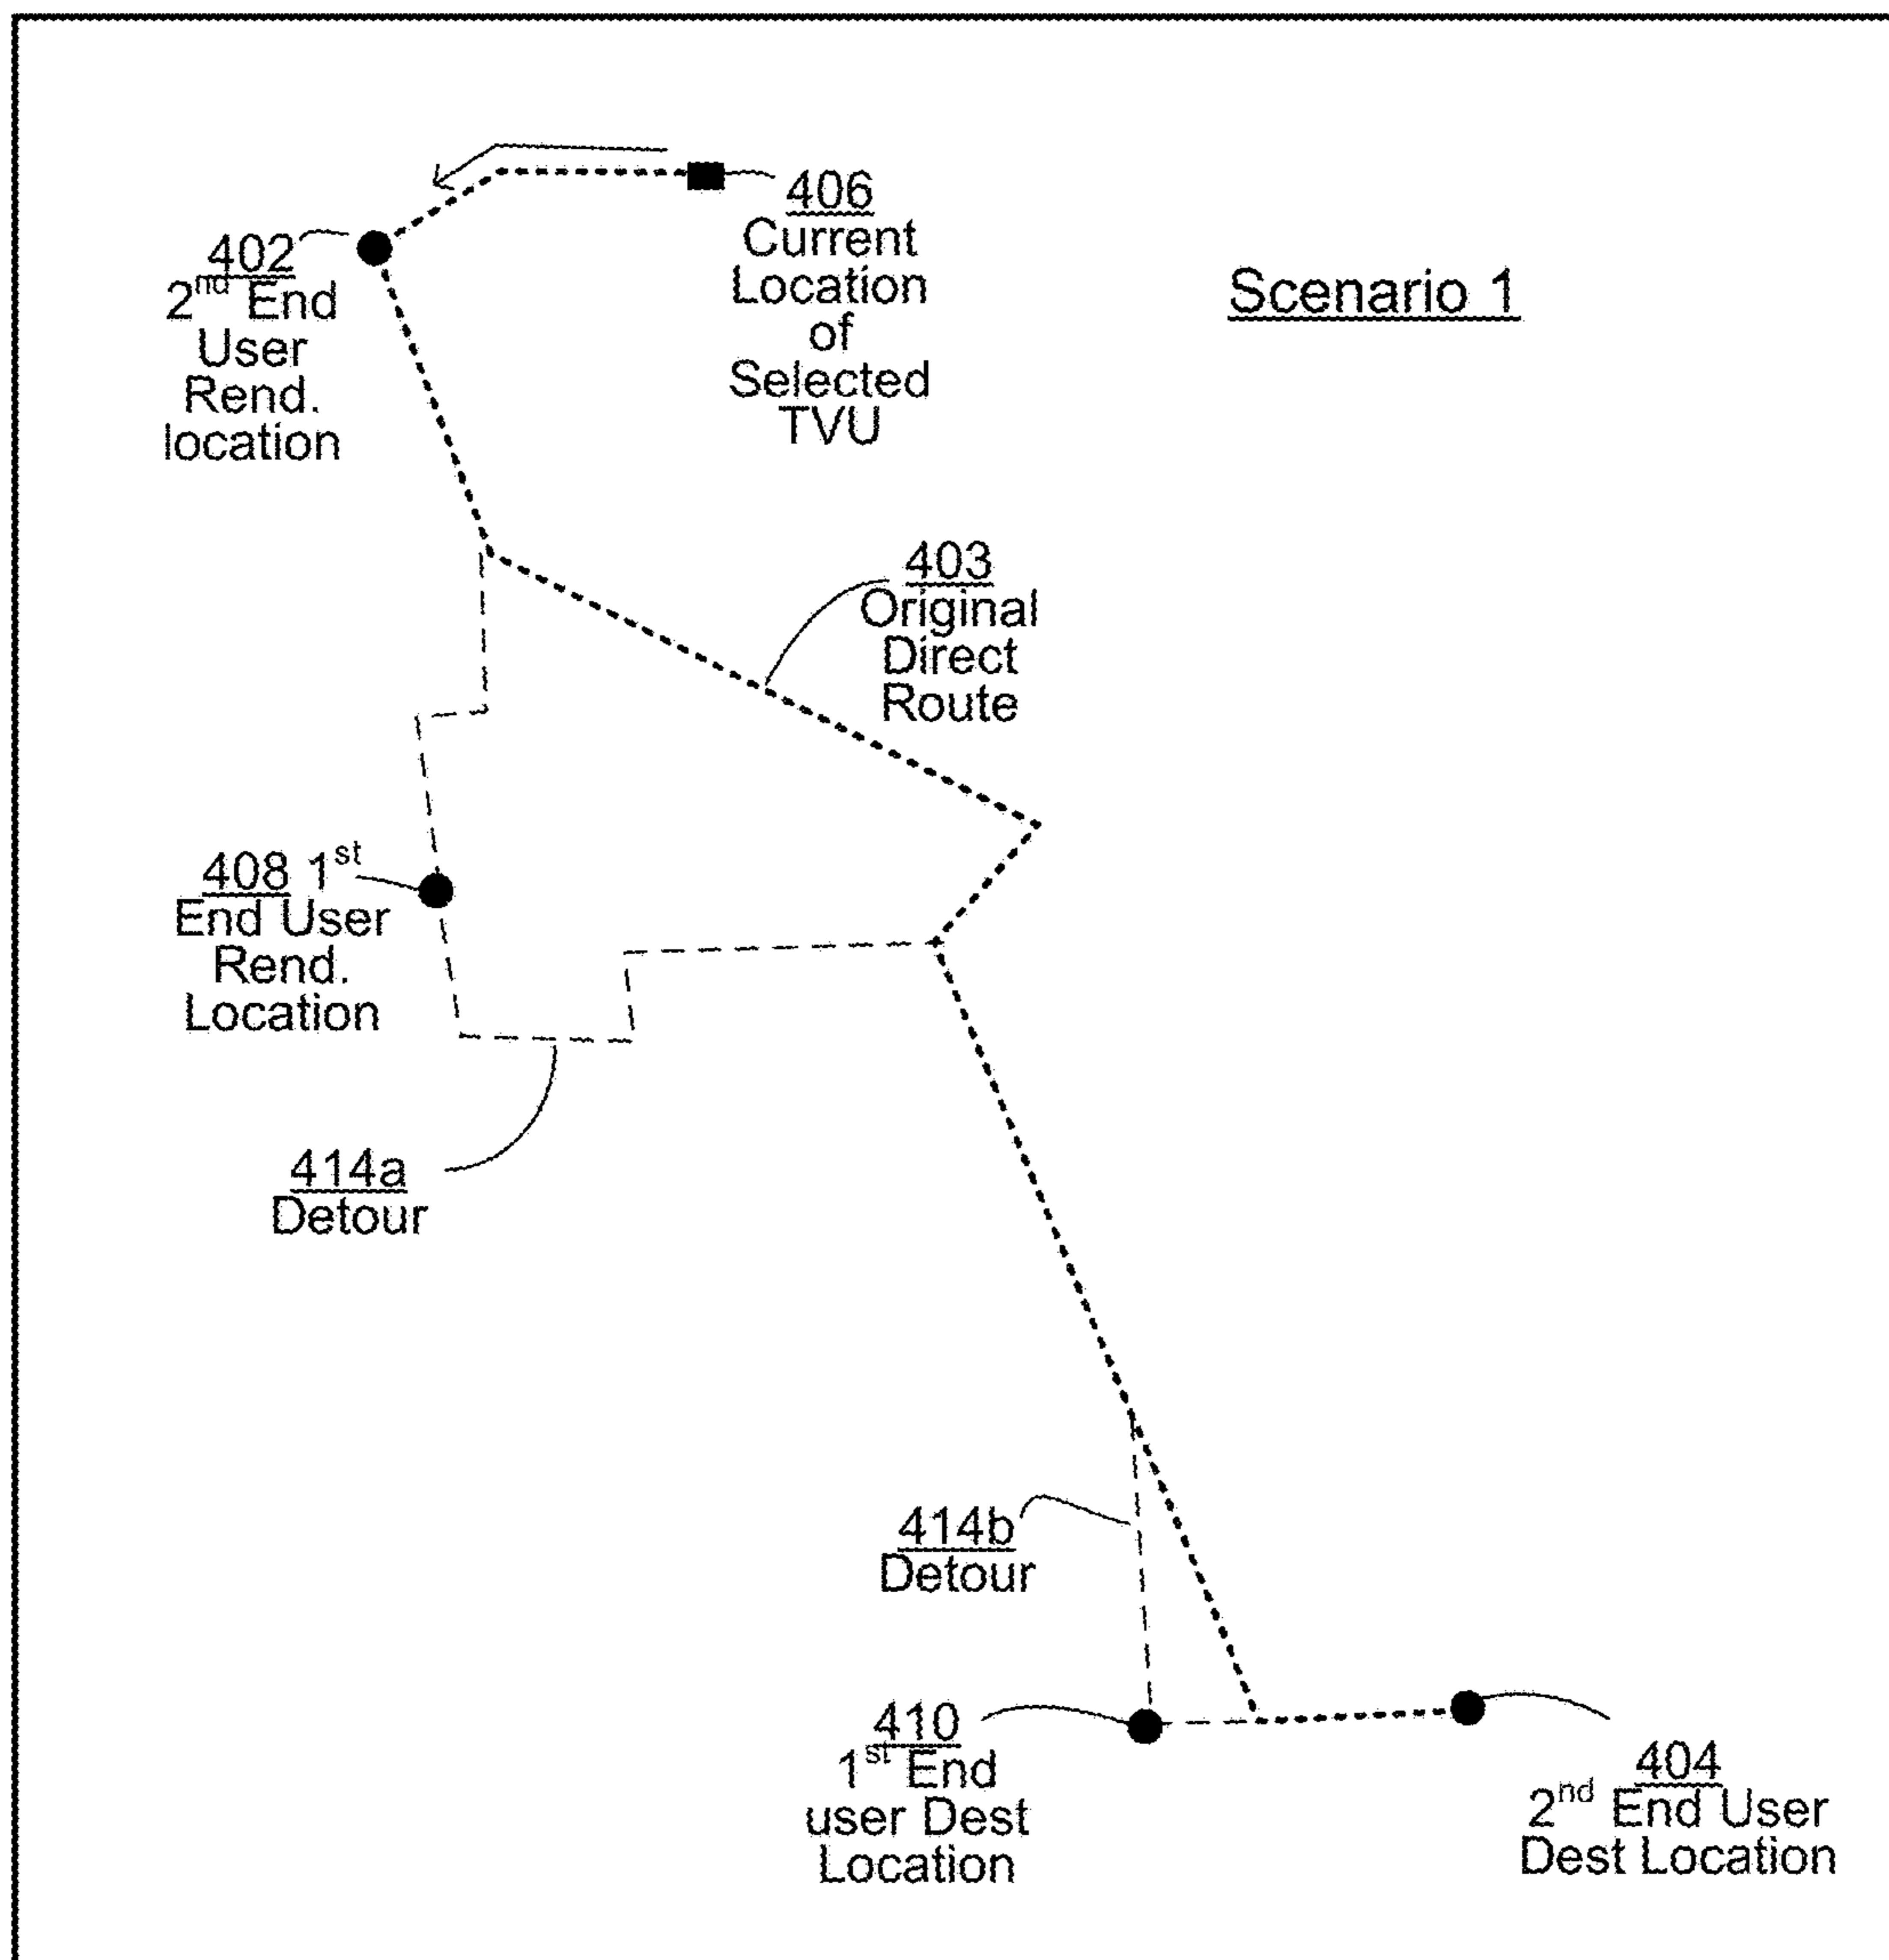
406
Current Location of Selected TVU

402
2$^{nd}$ End User Rend. location

Scenario 1

403
Original Direct Route

408 1$^{st}$ End User Rend. Location

414a
Detour

414b
Detour

410
1$^{st}$ End user Dest Location

404
2$^{nd}$ End User Dest Location